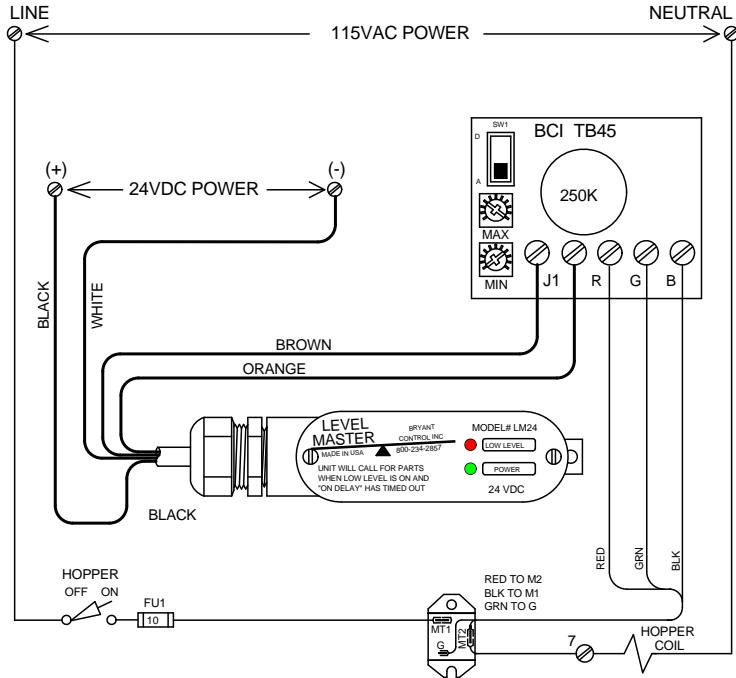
LINE

NEUTRAL

115VAC POWER

BCI TB45

SW1

D

A

250K

MAX

MIN

J1

R

G

B

(+)

(-)

24VDC POWER

BLACK

WHITE

BROWN

ORANGE

LEVEL MASTER

MADE IN USA

BRYANT CONTROL INC 800-234-2857

MODEL# LM24

LOW LEVEL

POWER

24 VDC

UNIT WILL CALL FOR PARTS WHEN LOW LEVEL IS ON AND "ON DELAY" HAS TIMED OUT

BLACK

RED

GRN

BLK

HOPPER

OFF ON

FU1

10

MT1

MT2

G

RED TO M2
BLK TO M1
GRN TO G

7

HOPPER COIL